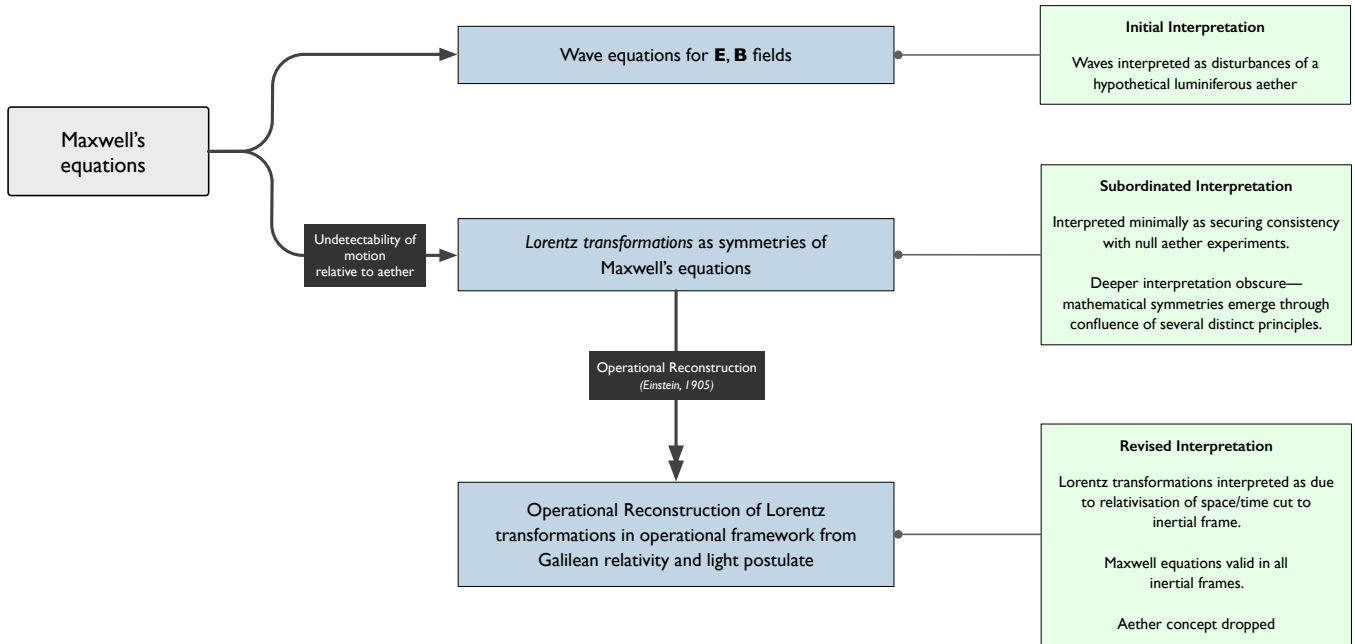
Maxwell's equations

Wave equations for **E**, **B** fields

Initial Interpretation

Waves interpreted as disturbances of a hypothetical luminiferous aether

Undetectability of motion relative to aether

*Lorentz transformations* as symmetries of Maxwell's equations

Subordinated Interpretation

Interpreted minimally as securing consistency with null aether experiments.

Deeper interpretation obscure—mathematical symmetries emerge through confluence of several distinct principles.

Operational Reconstruction
*(Einstein, 1905)*

Operational Reconstruction of Lorentz transformations in operational framework from Galilean relativity and light postulate

Revised Interpretation

Lorentz transformations interpreted as due to relativisation of space/time cut to inertial frame.

Maxwell equations valid in all inertial frames.

Aether concept dropped